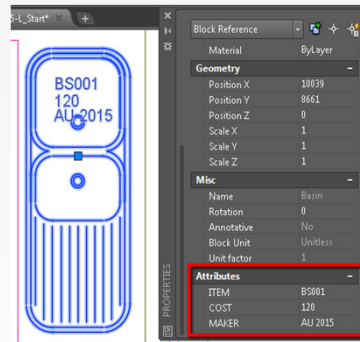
5-L_Start*

BS001
120
AU-2015

Block Reference

| | |
|---|---|
| Material | ByLayer |
| **Geometry** | |
| Position X | 10039 |
| Position Y | 8661 |
| Position Z | 0 |
| Scale X | 1 |
| Scale Y | 1 |
| Scale Z | 1 |
| **Misc** | |
| Name | Basin |
| Rotation | 0 |
| Annotative | No |
| Block Unit | Unitless |
| Unit factor | 1 |
| **Attributes** | |
| ITEM | BS001 |
| COST | 120 |
| MAKER | AU 2015 |

PROPERTIES